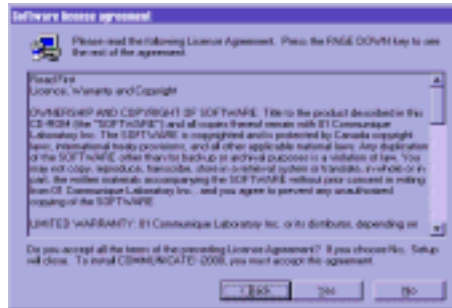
Software license agreement

Please read the following Licence Agreement. Press the PAGE DOWN key to see the rest of the agreement.

ReadFirst
Licence, Warranty and Copyright

OWNERSHIP AND COPYRIGHT OF SOFTWARE: Title to the product described in this CD-ROM (the "SOFTWARE") and all copies thereof remain with 01 Communique Laboratory Inc. The SOFTWARE is copyrighted and is protected by Canada copyright laws, international treaty provisions, and all other applicable national laws. Any duplication of the SOFTWARE other than for backup or archival purposes is a violation of law. You may not copy, reproduce, transcribe, store in a retrieval system or translate, in whole or in part, the written materials accompanying the SOFTWARE without prior consent in writing from 01 Communique Laboratory Inc., and you agree to prevent any unauthorized copying of the SOFTWARE.

LIMITED WARRANTY: 01 Communique Laboratory Inc. or its distributors, depending on

Do you accept all the terms of the preceding License Agreement? If you choose No, Setup will close. To install COMMUNICATE! 2000, you must accept this agreement.

< Back Yes No